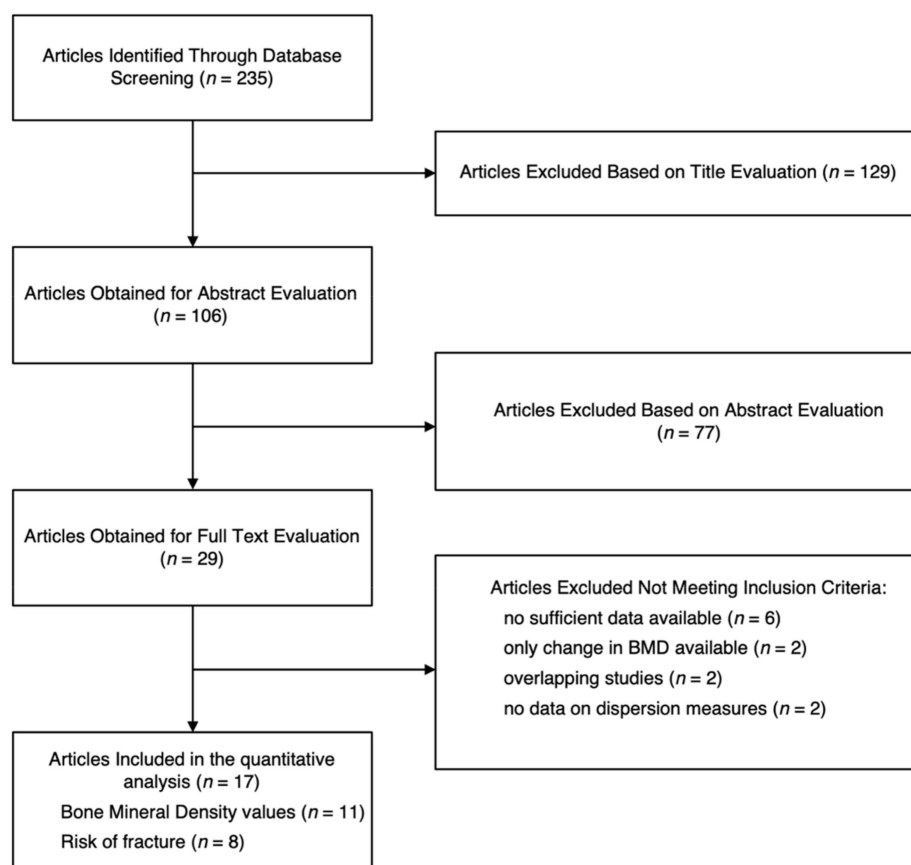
Articles Identified Through Database Screening ($n = 235$)

Articles Excluded Based on Title Evaluation ($n = 129$)

Articles Obtained for Abstract Evaluation ($n = 106$)

Articles Excluded Based on Abstract Evaluation ($n = 77$)

Articles Obtained for Full Text Evaluation ($n = 29$)

Articles Excluded Not Meeting Inclusion Criteria:
no sufficient data available ($n = 6$)
only change in BMD available ($n = 2$)
overlapping studies ($n = 2$)
no data on dispersion measures ($n = 2$)

Articles Included in the quantitative analysis ($n = 17$)
Bone Mineral Density values ($n = 11$)
Risk of fracture ($n = 8$)